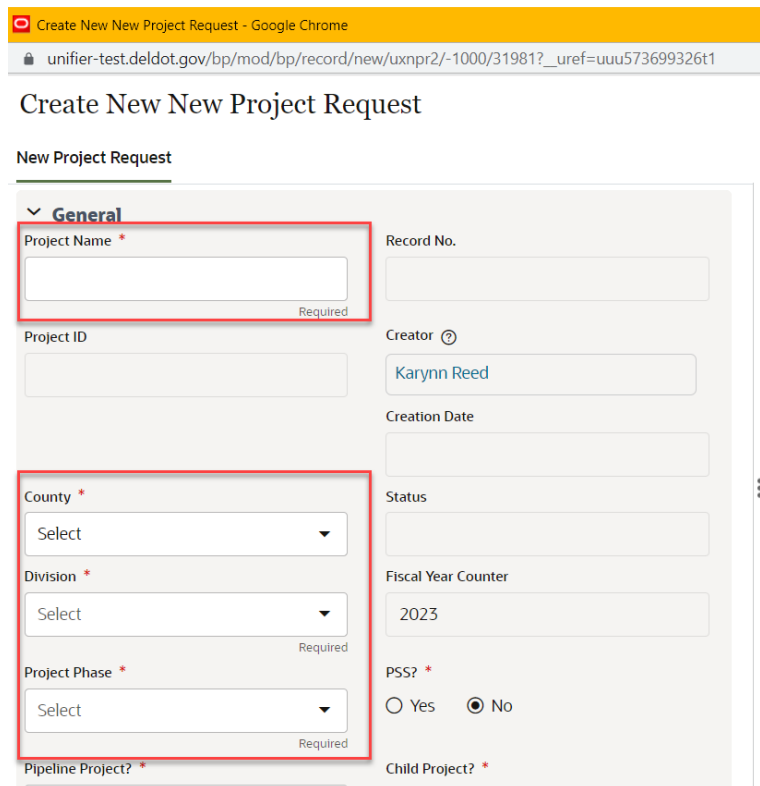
Create New New Project Request - Google Chrome

unifier-test.deldot.gov/bp/mod/bp/record/new/uxnpr2/-1000/31981?__uref=uuu573699326t1

Create New New Project Request

New Project Request

General

Project Name *

Required

Record No.

Project ID

Creator

Karynn Reed

Creation Date

County *

Select

Status

Division *

Select

Required

Fiscal Year Counter

2023

Project Phase *

Select

Required

PSS? *

Yes

No

Pipeline Project? *

Child Project? *